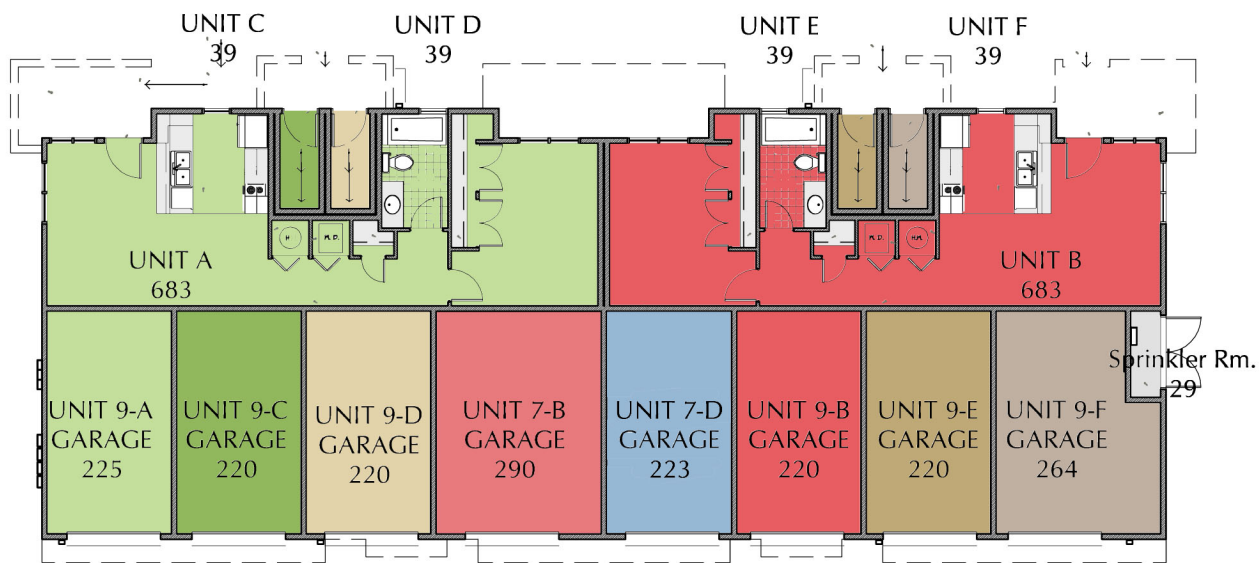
UNIT C
39

UNIT D
39

UNIT E
39

UNIT F
39

UNIT A
683

UNIT B
683

UNIT 9-A
GARAGE
225

UNIT 9-C
GARAGE
220

UNIT 9-D
GARAGE
220

UNIT 7-B
GARAGE
290

UNIT 7-D
GARAGE
223

UNIT 9-B
GARAGE
220

UNIT 9-E
GARAGE
220

UNIT 9-F
GARAGE
264

Sprinkler Rm.
29